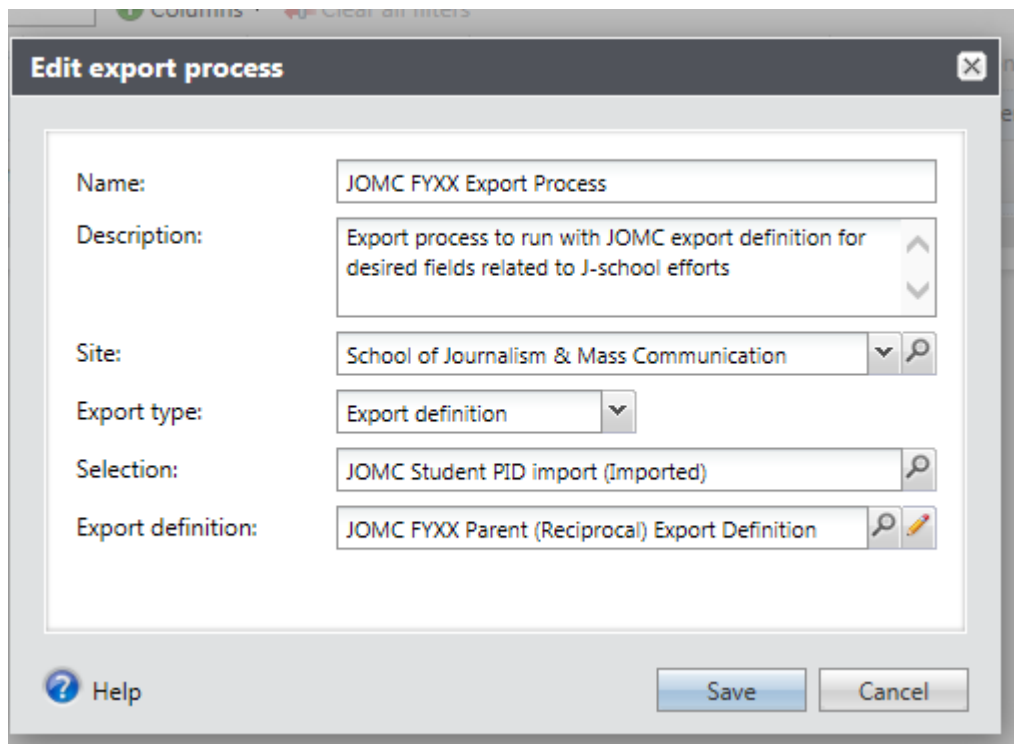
Columns · Clear all filters

Edit export process

Name: JOMC FYXX Export Process

Description: Export process to run with JOMC export definition for desired fields related to J-school efforts

Site: School of Journalism & Mass Communication

Export type: Export definition

Selection: JOMC Student PID import (Imported)

Export definition: JOMC FYXX Parent (Reciprocal) Export Definition

Help

Save

Cancel